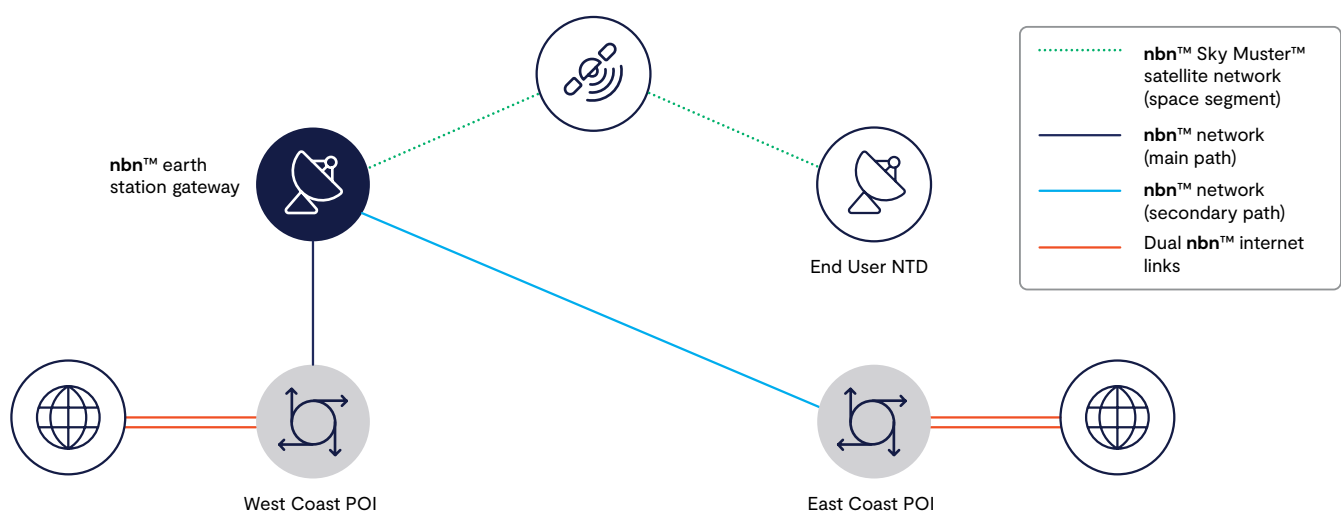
nbn™ earth station gateway

End User NTD

West Coast POI

East Coast POI

nbn™ Sky Muster™ satellite network (space segment)

nbn™ network (main path)

nbn™ network (secondary path)

Dual nbn™ internet links